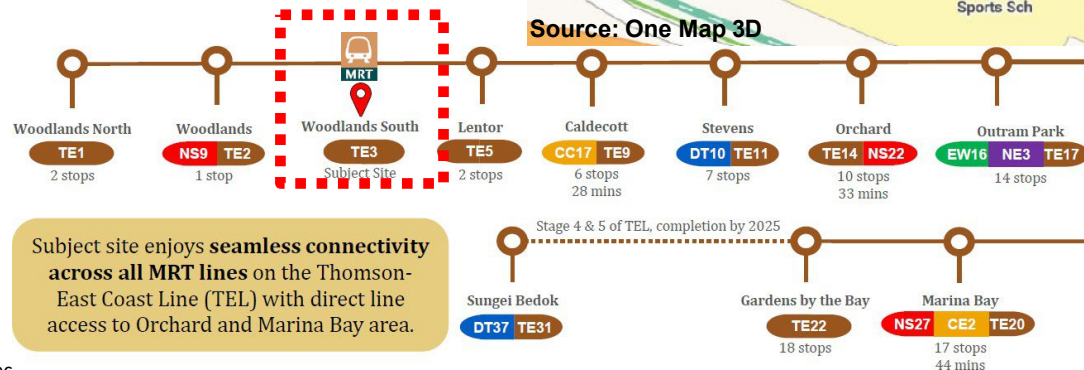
Sports Sch

Source: One Map 3D

MRT

Woodlands North
TE1
2 stops

Woodlands
NS9 TE2
1 stop

Woodlands South
TE3
Subject Site

Lentor
TE5
2 stops

Caldecott
CC17 TE9
6 stops
28 mins

Stevens
DT10 TE11
7 stops

Orchard
TE14 NS22
10 stops
33 mins

Outram Park
EW16 NE3 TE17
14 stops

Stage 4 & 5 of TEL, completion by 2025

Subject site enjoys **seamless connectivity across all MRT lines** on the Thomson-East Coast Line (TEL) with direct line access to Orchard and Marina Bay area.

Sungei Bedok
DT37 TE31

Gardens by the Bay
TE22
18 stops

Marina Bay
NS27 CE2 TE20
17 stops
44 mins